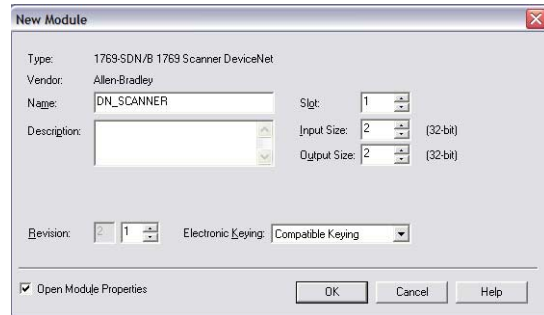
New Module

Type: 1769-SDN/B 1769 Scanner DeviceNet

Vendor: Allen-Bradley

Name: DN_SCANNER

Description:

Slot: 1

Input Size: 2 (32-bit)

Output Size: 2 (32-bit)

Revision: 2 1

Electronic Keying: Compatible Keying

Open Module Properties

OK

Cancel

Help